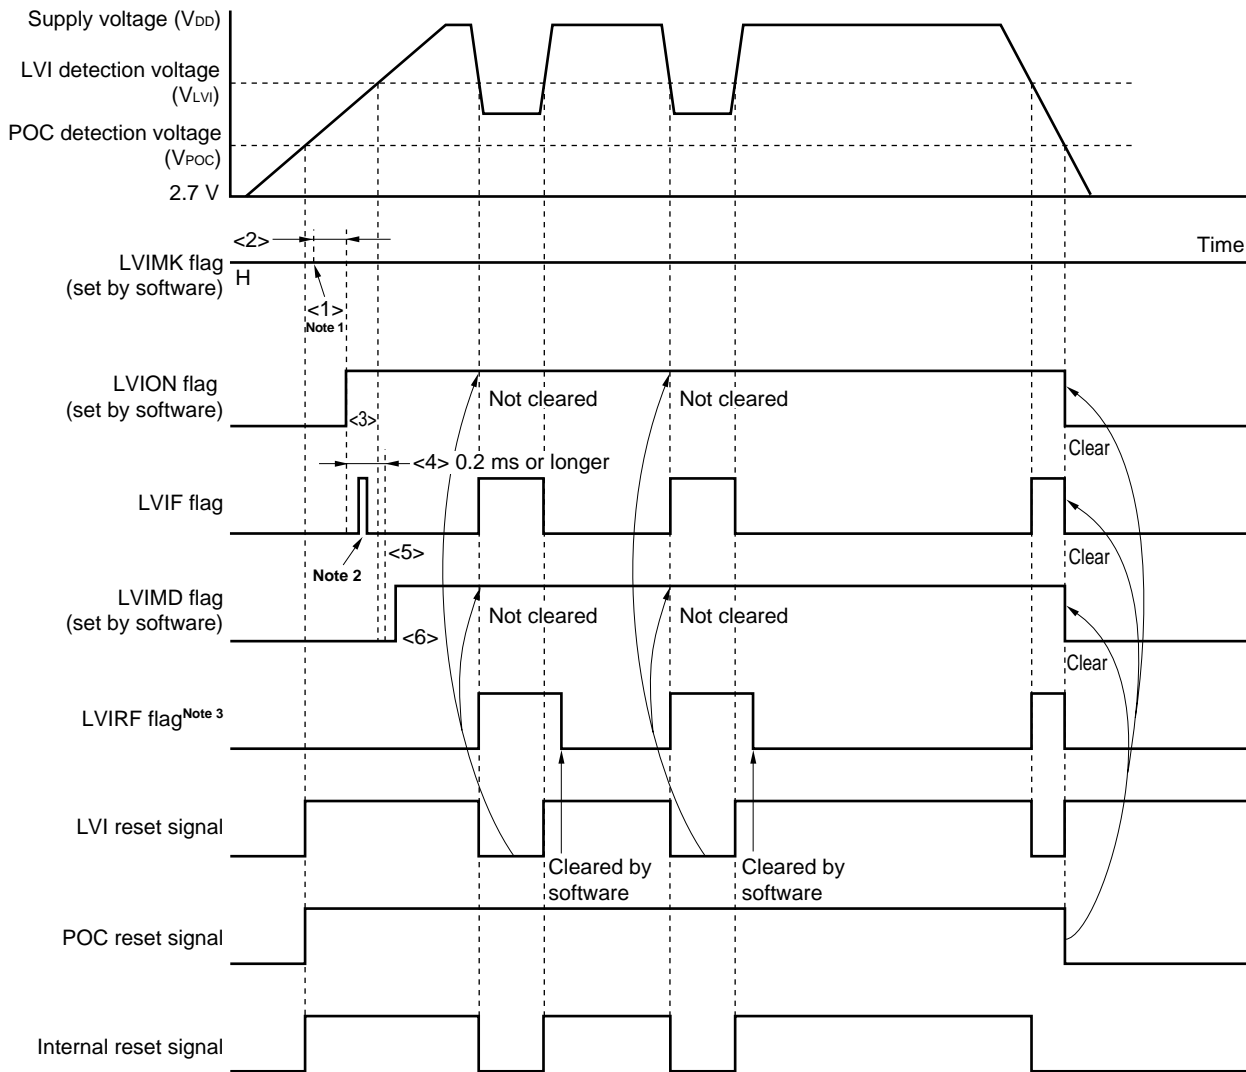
Supply voltage (VDD)
LVI detection voltage (VLVI)
POC detection voltage (VPOC)
2.7 V
<2>
Time
LVIMK flag (set by software)
H
<1>
Note 1
LVION flag (set by software)
Not cleared
Not cleared
<3>
Clear
<4> 0.2 ms or longer
LVIF flag
<5>
Note 2
Clear
LVIMD flag (set by software)
Not cleared
Not cleared
<6>
Clear
LVIRF flag$^{\text{Note 3}}$
LVI reset signal
Cleared by software
Cleared by software
POC reset signal
Internal reset signal